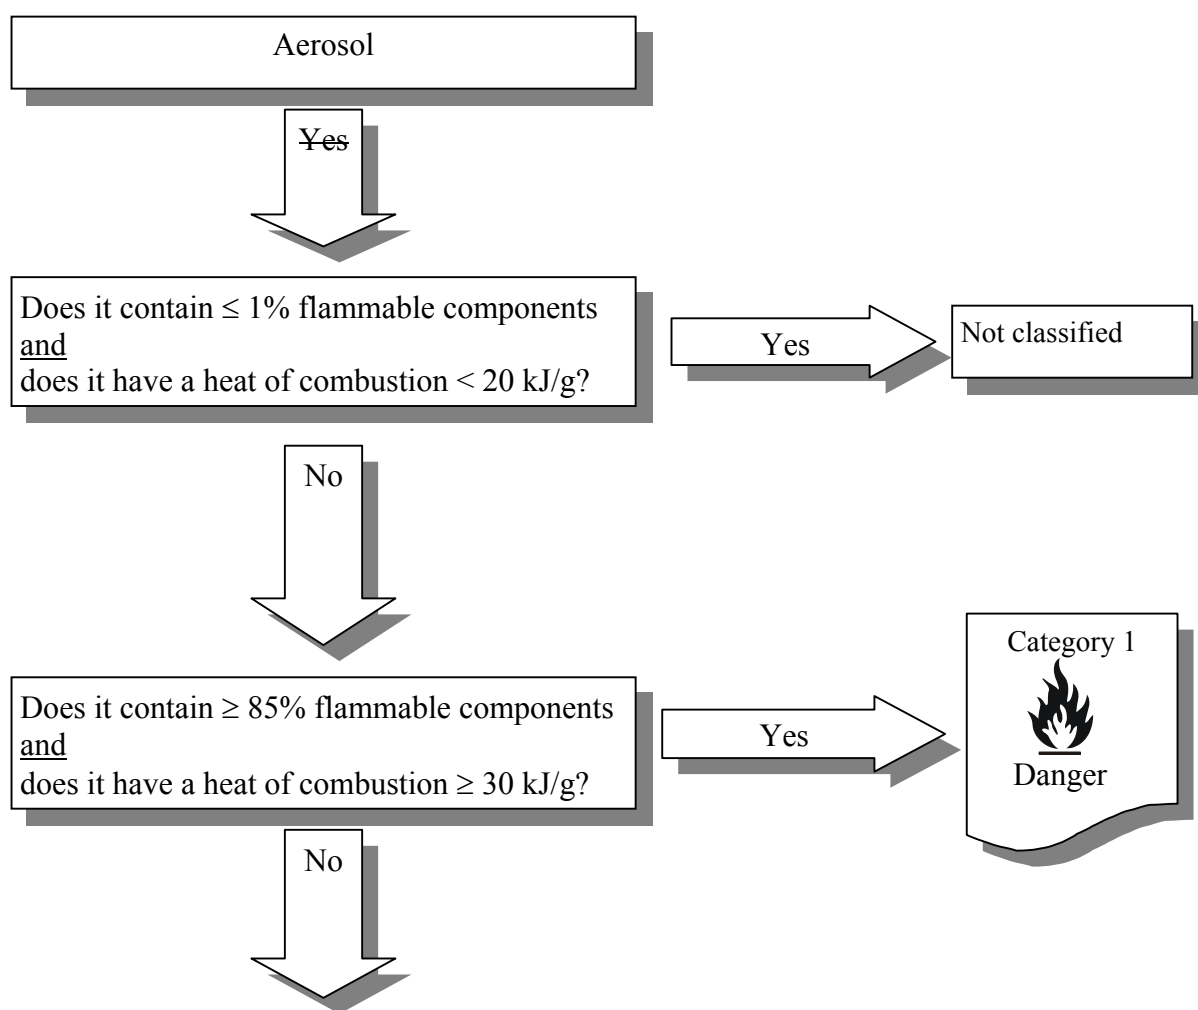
Aerosol

~~Yes~~

Does it contain $\leq 1\%$ flammable components
and
does it have a heat of combustion $< 20$ kJ/g?

Yes

Not classified

No

Does it contain $\geq 85\%$ flammable components
and
does it have a heat of combustion $\geq 30$ kJ/g?

Yes

Category 1

Danger

No